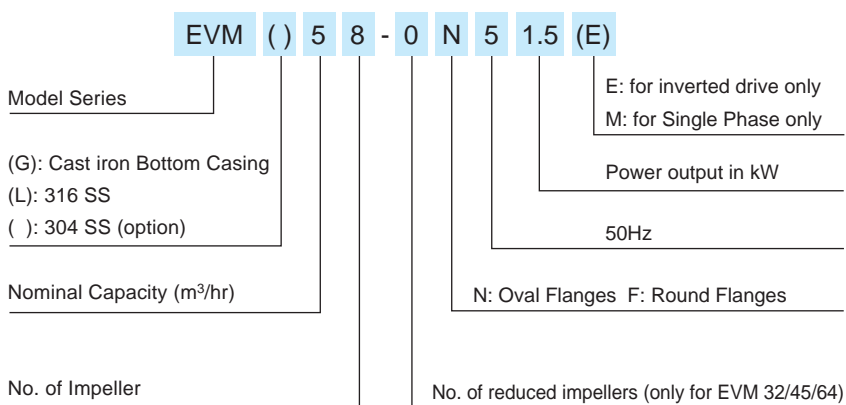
EVM ( ) 5 8 - 0 N 5 1.5 (E)

Model Series

(G): Cast iron Bottom Casing
(L): 316 SS
( ): 304 SS (option)

Nominal Capacity ($m^3$/hr)

No. of Impeller

E: for inverted drive only
M: for Single Phase only

Power output in kW

50Hz

N: Oval Flanges F: Round Flanges

No. of reduced impellers (only for EVM 32/45/64)